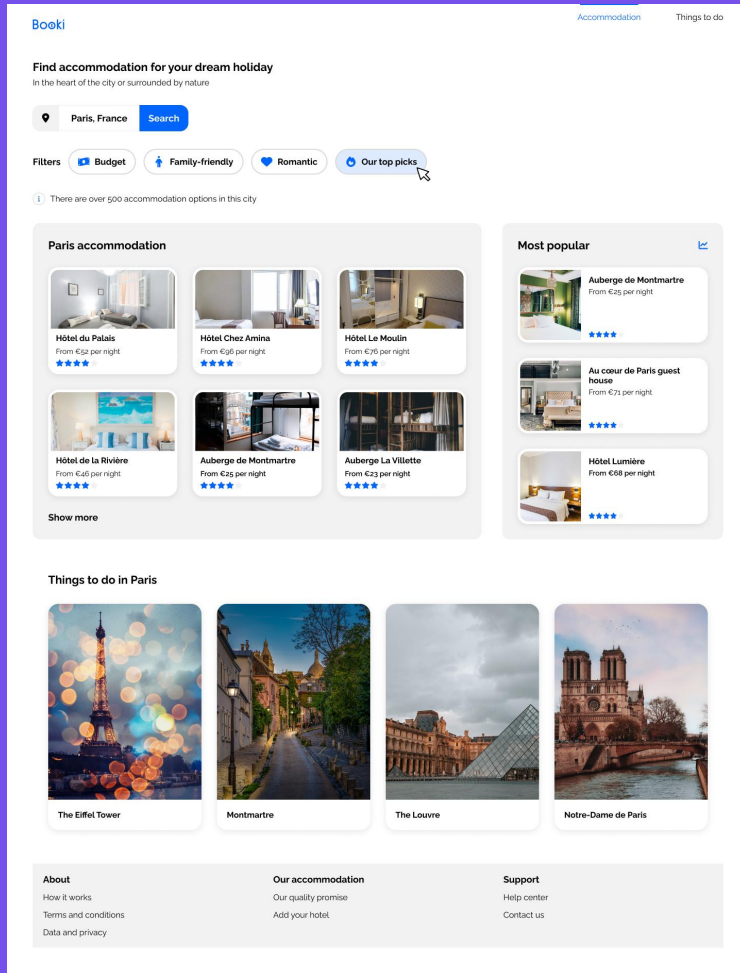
Booki

Accommodation
Things to do

Find accommodation for your dream holiday
In the heart of the city or surrounded by nature

Paris, France
Search

Filters
Budget
Family-friendly
Romantic
Our top picks

There are over 500 accommodation options in this city

Paris accommodation

Hôtel du Palais
From €52 per night

Hôtel Chez Amina
From €96 per night

Hôtel Le Moulin
From €76 per night

Hôtel de la Rivière
From €46 per night

Auberge de Montmartre
From €25 per night

Auberge La Villette
From €23 per night

Show more

Most popular

Auberge de Montmartre
From €25 per night

Au cœur de Paris guest house
From €71 per night

Hôtel Lumière
From €68 per night

Things to do in Paris

The Eiffel Tower

Montmartre

The Louvre

Notre-Dame de Paris

About
How it works
Terms and conditions
Data and privacy

Our accommodation
Our quality promise
Add your hotel

Support
Help center
Contact us